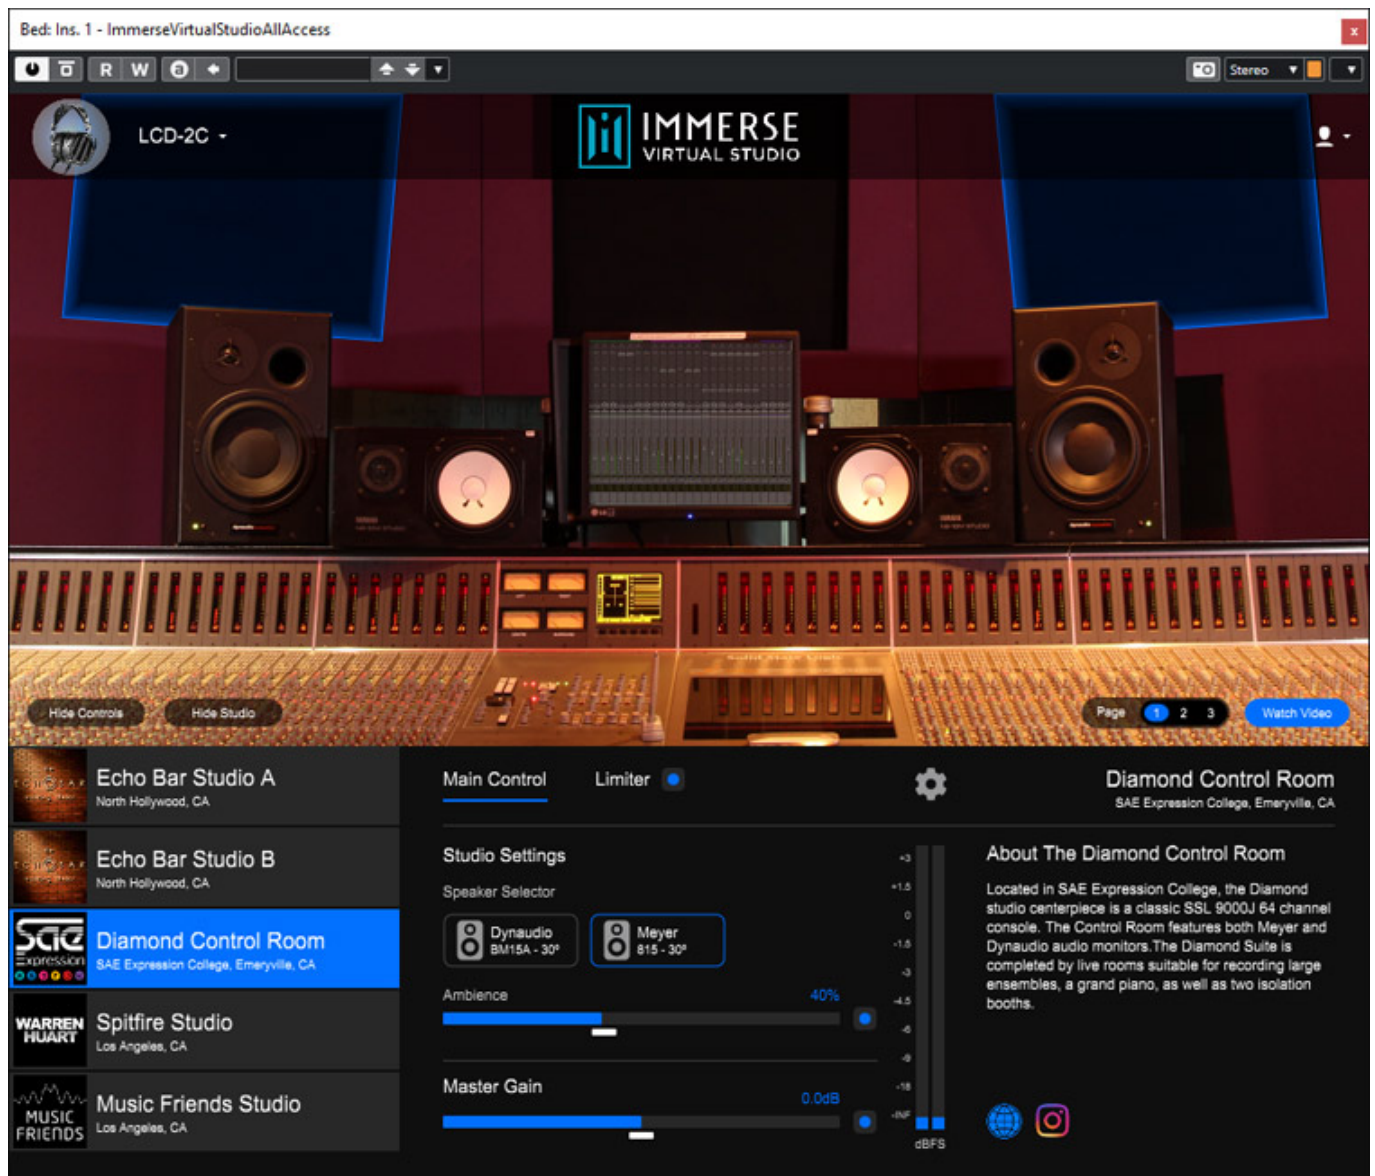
Bed: Ins. 1 - ImmerseVirtualStudioAllAccess

x

R W

Stereo

LCD-2C

IMMERSE
VIRTUAL STUDIO

Hide Controls

Hide Studio

Page 1 2 3

Watch Video

Echo Bar Studio A
North Hollywood, CA

Echo Bar Studio B
North Hollywood, CA

Sae Expression

Diamond Control Room
SAE Expression College, Emeryville, CA

WARREN HUART

Spitfire Studio
Los Angeles, CA

MUSIC FRIENDS

Music Friends Studio
Los Angeles, CA

Main Control

Limiter

Diamond Control Room
SAE Expression College, Emeryville, CA

Studio Settings

Speaker Selector

Dynaudio
BM15A - 30°

Meyer
815 - 30°

Ambience

40%

Master Gain

0.0dB

+3
+1.5
0
-1.5
-3
-4.5
-6
-9
-18
-INF
dBFS

About The Diamond Control Room

Located in SAE Expression College, the Diamond studio centerpiece is a classic SSL 9000J 64 channel console. The Control Room features both Meyer and Dynaudio audio monitors.The Diamond Suite is completed by live rooms suitable for recording large ensembles, a grand piano, as well as two isolation booths.